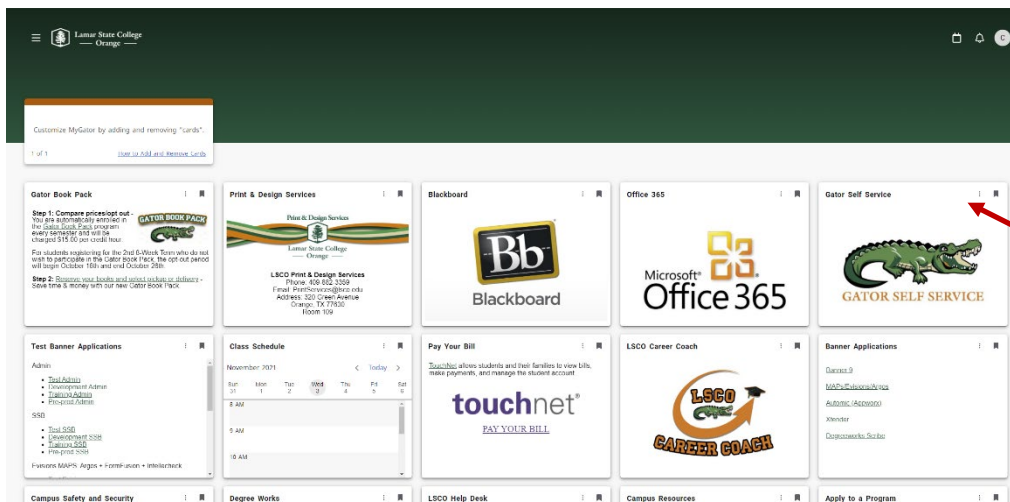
Lamar State College — Orange —

C

Customize MyGator by adding and removing "cards".

1 of 1

How to Add and Remove Cards

Gator Book Pack

Step 1: Compare prices/opt out - You are automatically enrolled in the Gator Book Pack program every semester and will be charged $15.00 per credit hour.

GATOR BOOK PACK

For students registering for the 2nd 8-Week Term who do not wish to participate in the Gator Book Pack, the opt-out period will begin October 18th and end October 26th.

Step 2: Reserve your books and select pickup or delivery - Save time & money with our new Gator Book Pack

Print & Design Services

Print & Design Services
Lamar State College — Orange —

LSCO Print & Design Services
Phone: 409 882 3359
Email: PrintServices@lsco.edu
Address: 320 Green Avenue
Orange, TX 77630
Room 109

Blackboard

Bb
Blackboard

Office 365

Microsoft® Office 365

Gator Self Service

GATOR SELF SERVICE

Test Banner Applications

Admin
• Test Admin
• Development Admin
• Training Admin
• Pre-prod Admin

SSB
• Test SSB
• Development SSB
• Training SSB
• Pre-prod SSB

Fusions MAPS, Argos + FormFusion + Intellecheck

Class Schedule

November 2021 < Today >

| Sun 31 | Mon 1 | Tue 2 | Wed 3 | Thu 4 | Fri 5 | Sat 6 |
|---|---|---|---|---|---|---|

8 AM
9 AM
10 AM

Pay Your Bill

TouchNet allows students and their families to view bills, make payments, and manage the student account.

touchnet®

PAY YOUR BILL

LSCO Career Coach

LSCO CAREER COACH

Banner Applications

Banner 9
MAPS/Evisions/Argos
Automic (Appworx)
Xtender
Degreeworks Scribe

Campus Safety and Security

Degree Works

LSCO Help Desk

Campus Resources

Apply to a Program